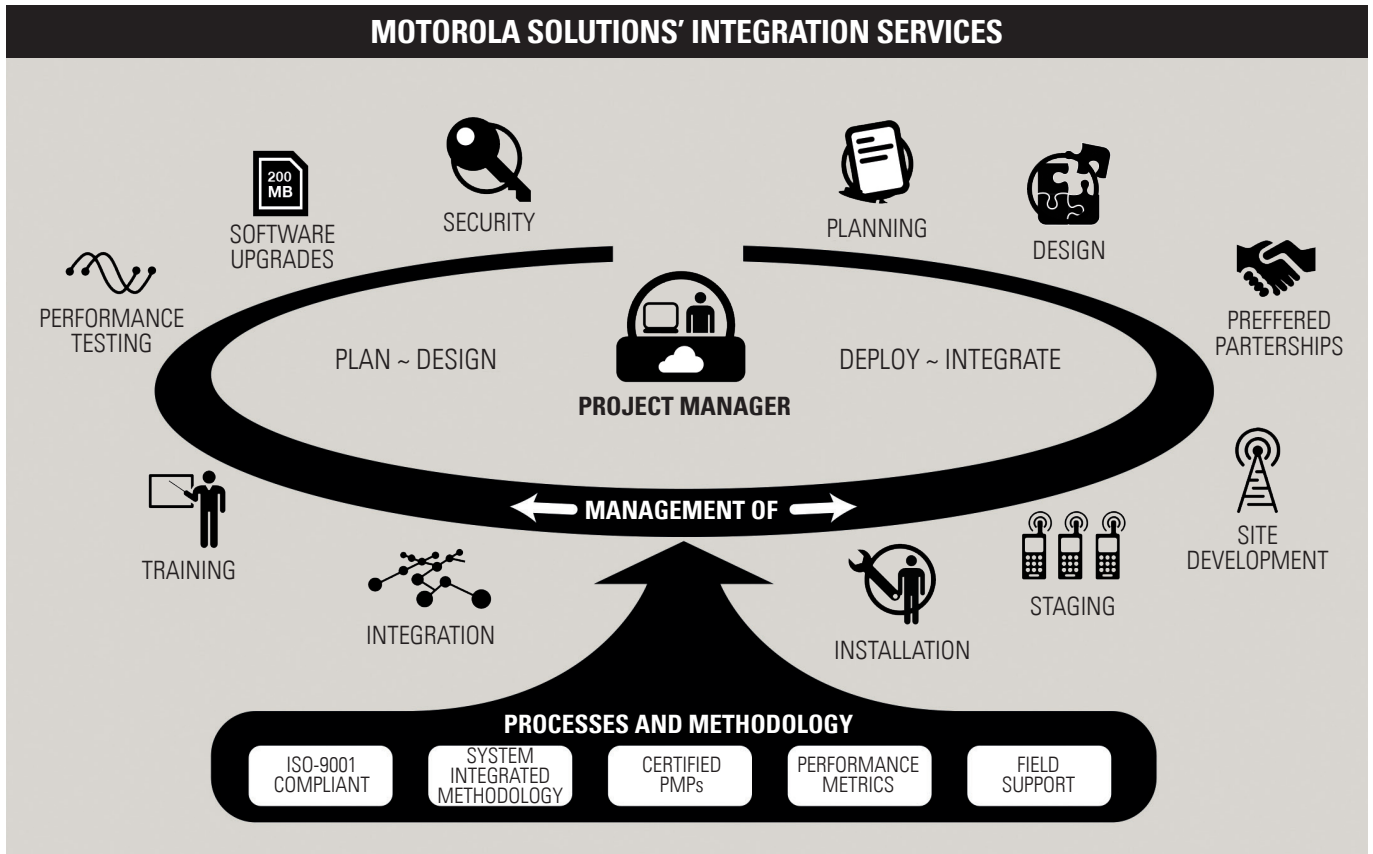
MOTOROLA SOLUTIONS' INTEGRATION SERVICES

200 MB

SOFTWARE UPGRADES

SECURITY

PLANNING

DESIGN

PERFORMANCE TESTING

PREFFERED PARTERSHIPS

PLAN ~ DESIGN

DEPLOY ~ INTEGRATE

PROJECT MANAGER

MANAGEMENT OF

TRAINING

INTEGRATION

INSTALLATION

STAGING

SITE DEVELOPMENT

PROCESSES AND METHODOLOGY

ISO-9001 COMPLIANT

SYSTEM INTEGRATED METHODOLOGY

CERTIFIED PMPs

PERFORMANCE METRICS

FIELD SUPPORT